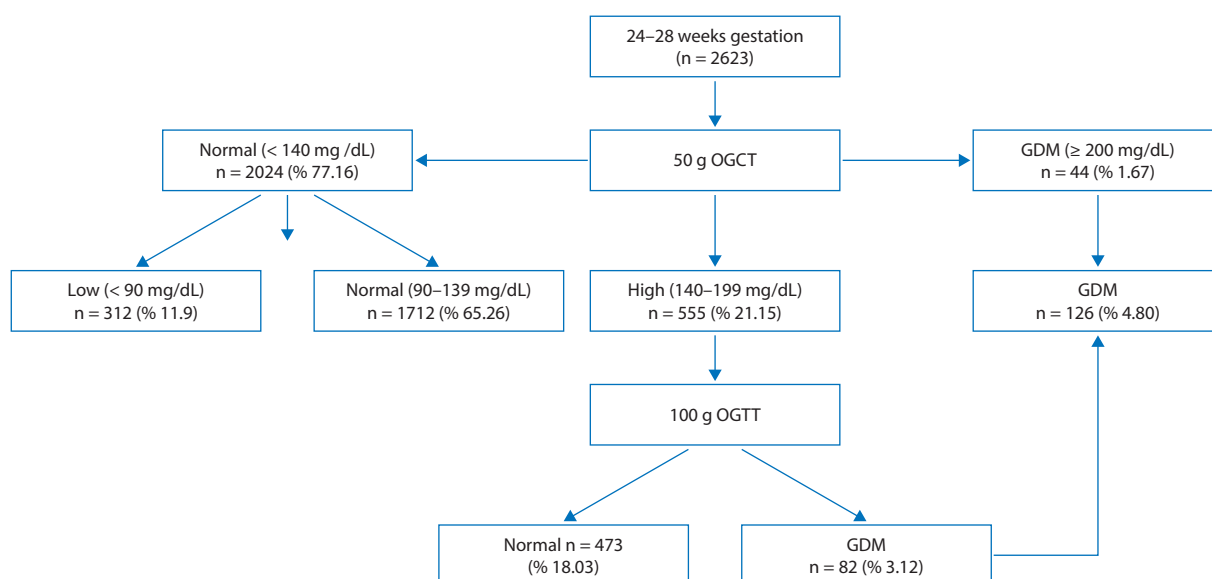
24–28 weeks gestation
(n = 2623)

Normal (< 140 mg /dL)
n = 2024 (% 77.16)

50 g OGCT

GDM (≥ 200 mg/dL)
n = 44 (% 1.67)

Low (< 90 mg/dL)
n = 312 (% 11.9)

Normal (90–139 mg/dL)
n = 1712 (% 65.26)

High (140–199 mg/dL)
n = 555 (% 21.15)

GDM
n = 126 (% 4.80)

100 g OGTT

Normal n = 473
(% 18.03)

GDM
n = 82 (% 3.12)